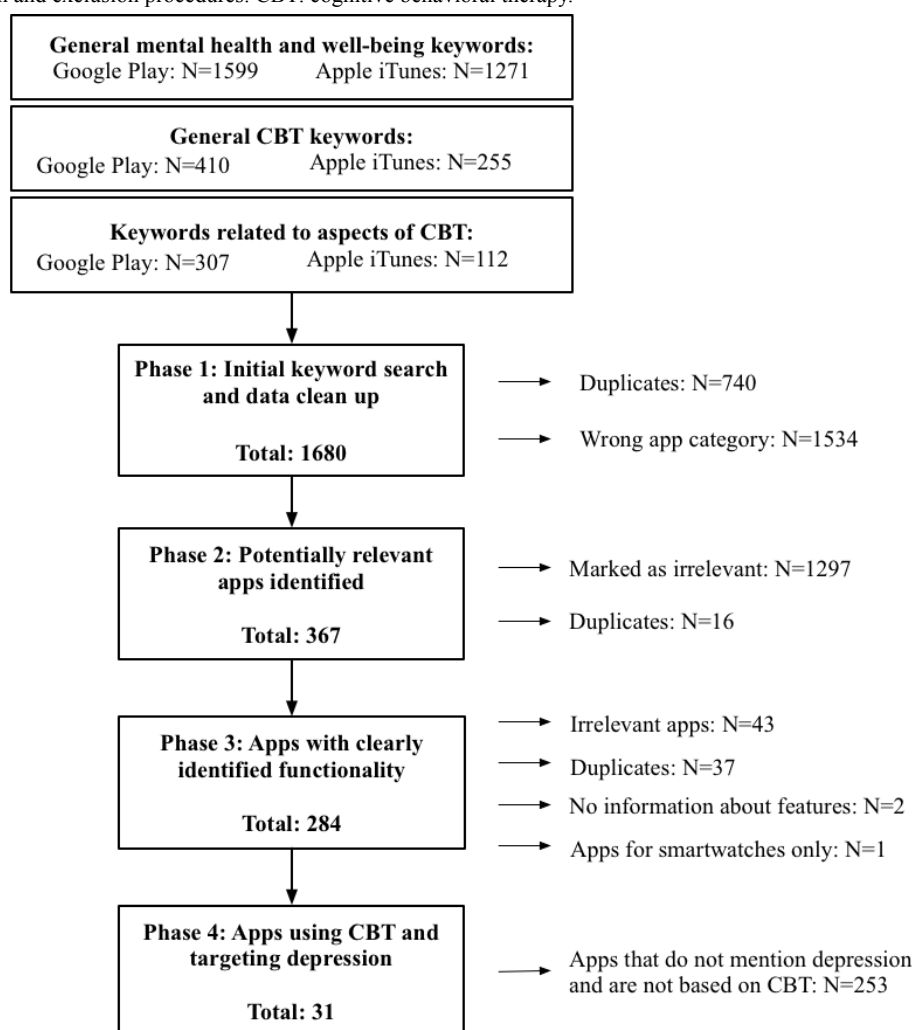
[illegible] and exclusion procedures. CBT: cognitive behavioral therapy.

General mental health and well-being keywords:
Google Play: N=1599 Apple iTunes: N=1271

General CBT keywords:
Google Play: N=410 Apple iTunes: N=255

Keywords related to aspects of CBT:
Google Play: N=307 Apple iTunes: N=112

Phase 1: Initial keyword search and data clean up

Total: 1680

Duplicates: N=740

Wrong app category: N=1534

Phase 2: Potentially relevant apps identified

Total: 367

Marked as irrelevant: N=1297

Duplicates: N=16

Phase 3: Apps with clearly identified functionality

Total: 284

Irrelevant apps: N=43

Duplicates: N=37

No information about features: N=2

Apps for smartwatches only: N=1

Phase 4: Apps using CBT and targeting depression

Total: 31

Apps that do not mention depression and are not based on CBT: N=253